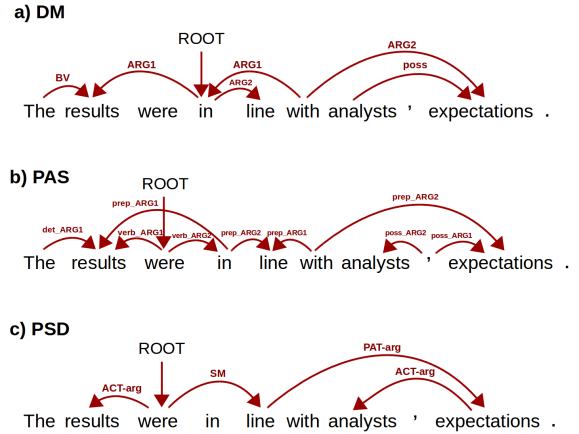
a) DM

ROOT

BV ARG1 ARG1 ARG2 ARG2 poss

The results were in line with analysts ' expectations .

b) PAS

ROOT

prep_ARG1 prep_ARG2

det_ARG1 verb_ARG1 verb_ARG2 prep_ARG2 prep_ARG1 poss_ARG2 poss_ARG1

The results were in line with analysts ' expectations .

c) PSD

ROOT

PAT-arg

ACT-arg SM ACT-arg

The results were in line with analysts ' expectations .